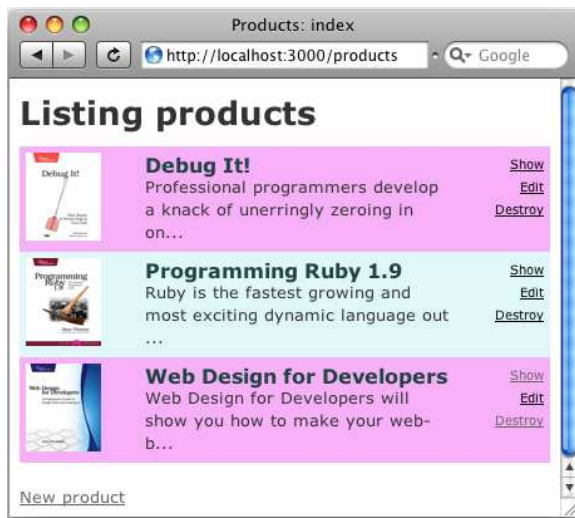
Products: index

http://localhost:3000/products

Google

Listing products

Debug It!

Debug It!
Professional programmers develop a knack of unerringly zeroing in on...

Show
Edit
Destroy

Programming Ruby

Programming Ruby 1.9
Ruby is the fastest growing and most exciting dynamic language out ...

Show
Edit
Destroy

Web Design for Developers

Web Design for Developers
Web Design for Developers will show you how to make your web-b...

Show
Edit
Destroy

New product